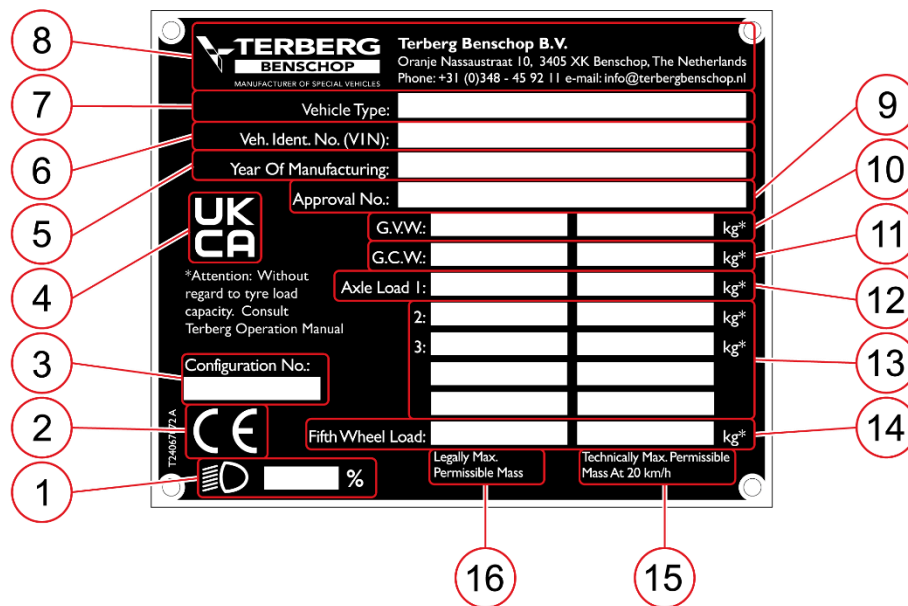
8

TERBERG
BENSCHOP
MANUFACTURER OF SPECIAL VEHICLES

Terberg Benschop B.V.
Oranje Nassaustraat 10, 3405 XK Benschop, The Netherlands
Phone: +31 (0)348 - 45 92 11 e-mail: info@terbergbenschop.nl

7
Vehicle Type:

6
Veh. Ident. No. (VIN):

Year Of Manufacturing:

5
Approval No.:

9

10

G.V.W.: kg*

11

G.C.W.: kg*

UK
CA

4

*Attention: Without regard to tyre load capacity. Consult Terberg Operation Manual

Axle Load 1: kg*

12

2: kg*

3: kg*

13

3

Configuration No.:

2

CE

T24067/72 A

14

Fifth Wheel Load: kg*

1

%

Legally Max. Permissible Mass

Technically Max. Permissible Mass At 20 km/h

16

15